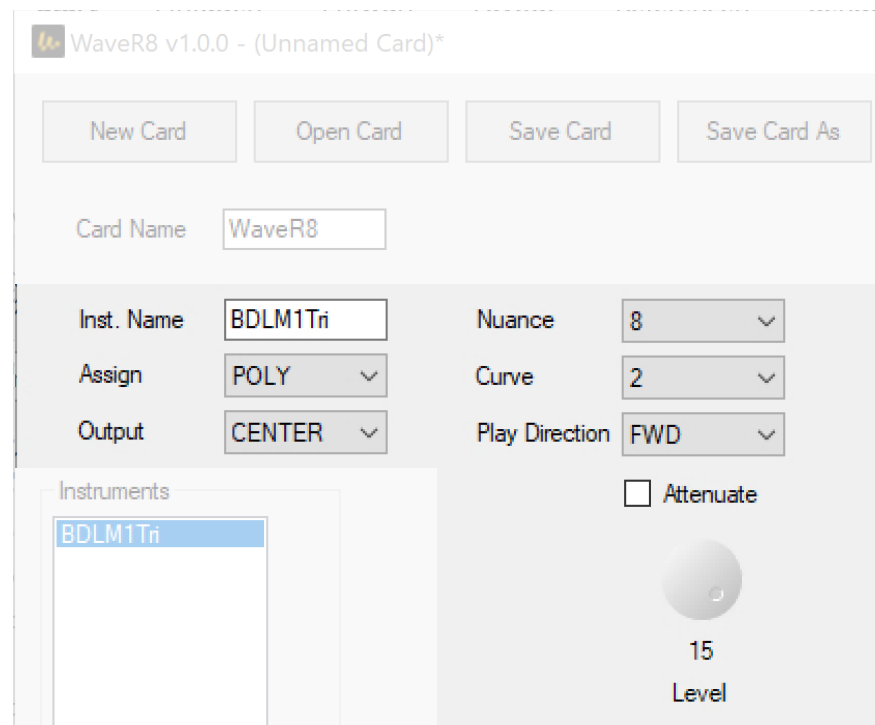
WaveR8 v1.0.0 - (Unnamed Card)*

New Card
Open Card
Save Card
Save Card As

Card Name WaveR8

Inst. Name BDLM1Tri
Assign POLY
Output CENTER
Nuance 8
Curve 2
Play Direction FWD

Instruments
BDLM1Tri

Attenuate

15
Level